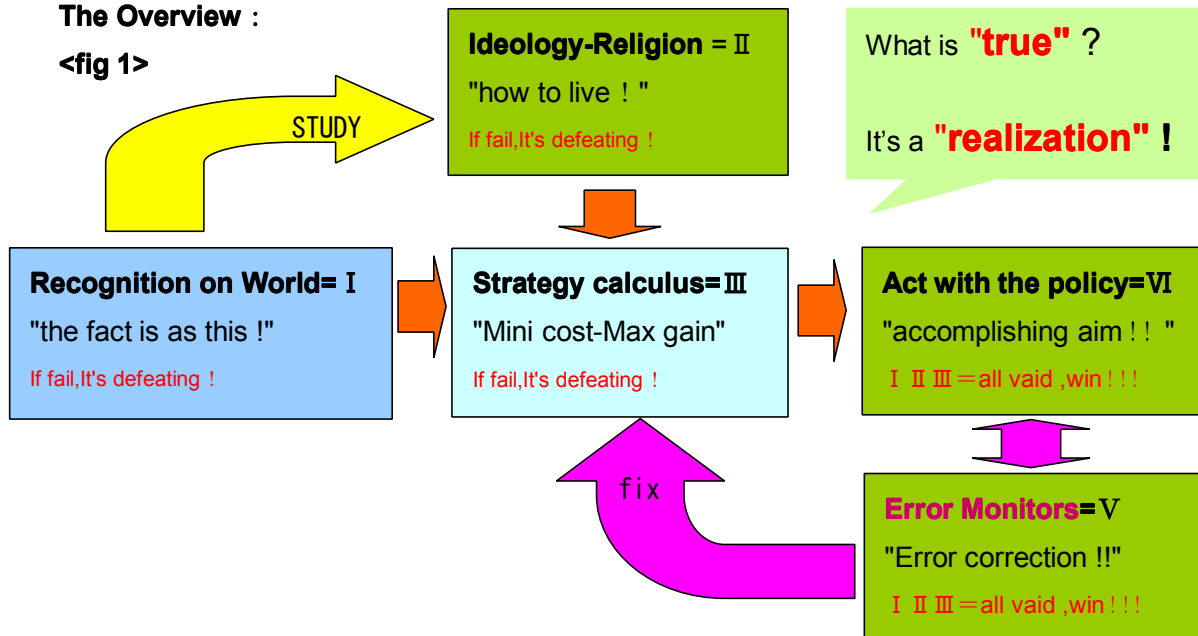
The Overview：

<fig 1>

STUDY

Ideology-Religion＝Ⅱ

"how to live！"

If fail,It's defeating！

What is "true"？

It's a "realization"！

Recognition on World=Ⅰ

"the fact is as this !"

If fail,It's defeating！

Strategy calculus=Ⅲ

"Mini cost-Max gain"

If fail,It's defeating！

Act with the policy=Ⅵ

"accomplishing aim！！"

ⅠⅡⅢ＝all vaid ,win！!！

fix

Error Monitors=Ⅴ

"Error correction !!"

ⅠⅡⅢ＝all vaid ,win！!！